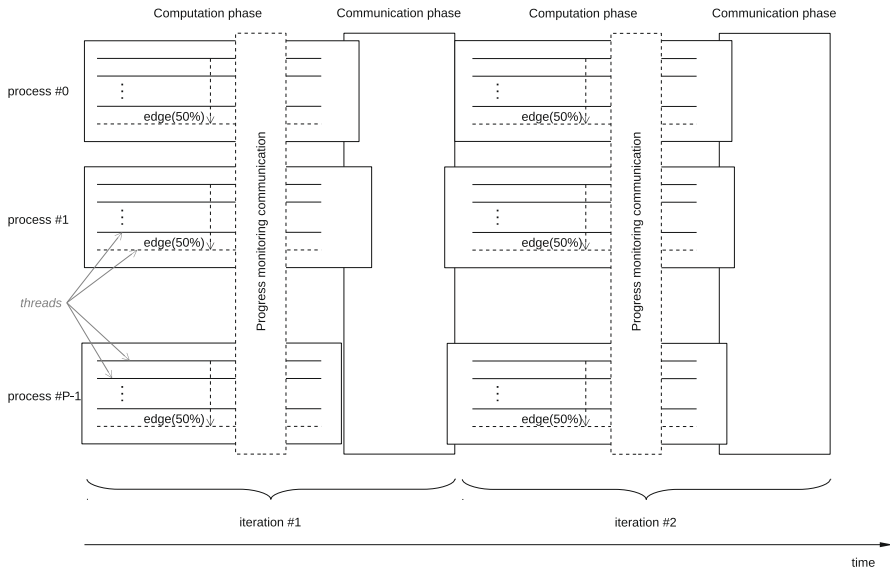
Computation phase

Communication phase

Computation phase

Communication phase

process #0

edge(50%)

edge(50%)

process #1

edge(50%)

edge(50%)

threads

Progress monitoring communication

Progress monitoring communication

process #P-1

edge(50%)

edge(50%)

iteration #1

iteration #2

time